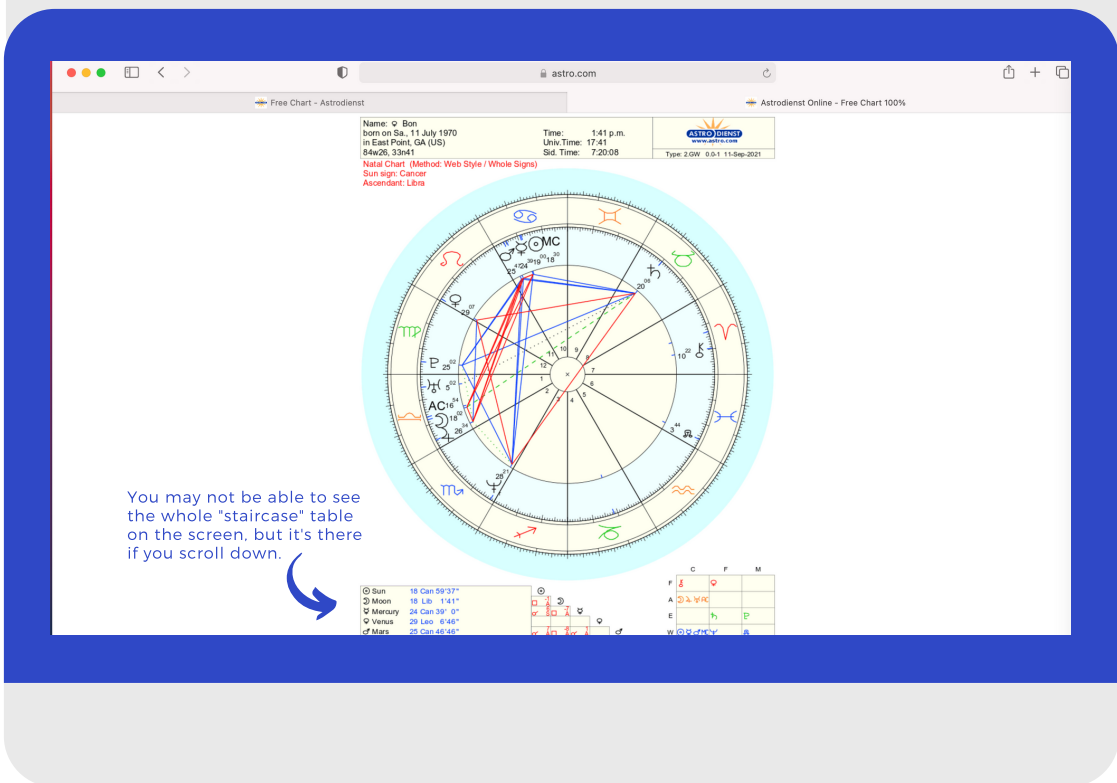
astro.com

Free Chart - Astrodienst

Astrodienst Online - Free Chart 100%

Name: ♀ Bon
born on Sa., 11 July 1970
in East Point, GA (US)
84w26, 33n41

Time: 1:41 p.m.
Univ.Time: 17:41
Sid. Time: 7:20:08

ASTRODIENST
www.astro.com

Type: 2.GW 0.0-1 11-Sep-2021

Natal Chart (Method: Web Style / Whole Signs)
Sun sign: Cancer
Ascendant: Libra

MC

AC

You may not be able to see the whole "staircase" table on the screen, but it's there if you scroll down.

| | |
|---|---|
| ☉ Sun | 18 Can 59'37" |
| ☽ Moon | 18 Lib 1'41" |
| ☿ Mercury | 24 Can 39' 0" |
| ♀ Venus | 29 Leo 6'46" |
| ♂ Mars | 25 Can 46'46" |

C F M
F
A
E
W